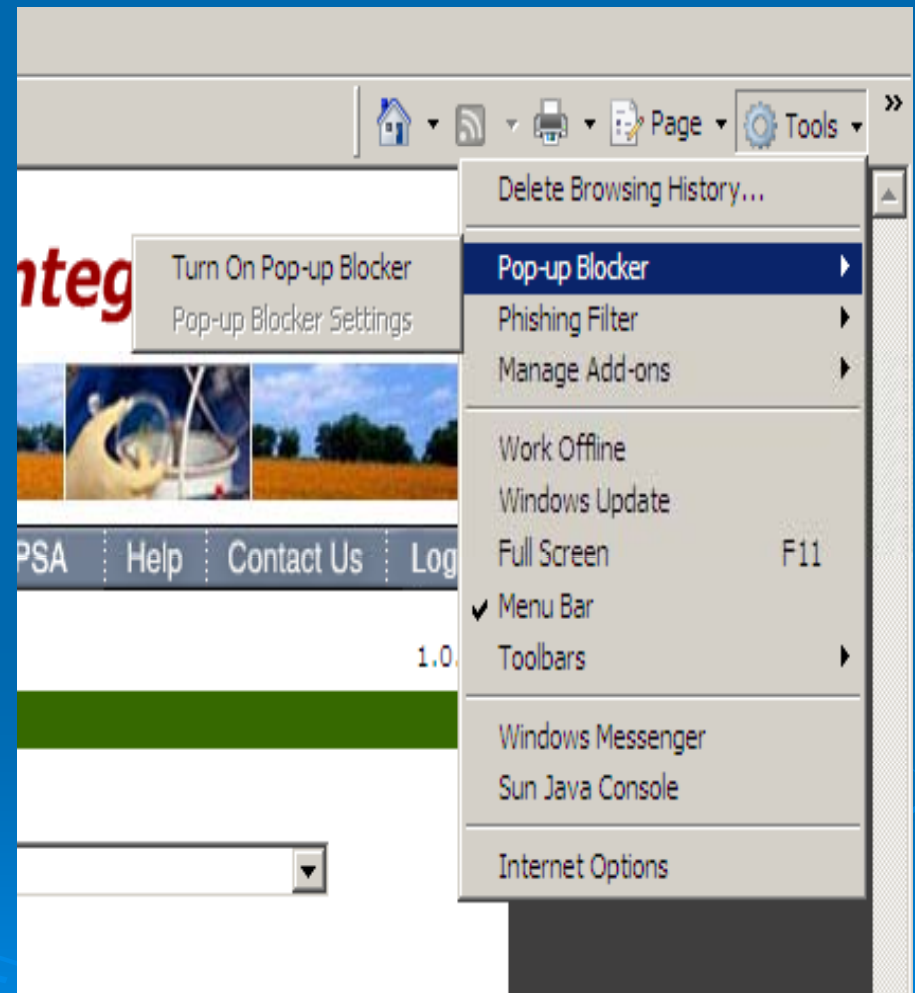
Page Tools »

Delete Browsing History...

Pop-up Blocker
Phishing Filter
Manage Add-ons

Work Offline
Windows Update
Full Screen F11
Menu Bar
Toolbars

Windows Messenger
Sun Java Console

Internet Options

Turn On Pop-up Blocker
Pop-up Blocker Settings

nteg

PSA Help Contact Us Log

1.0.